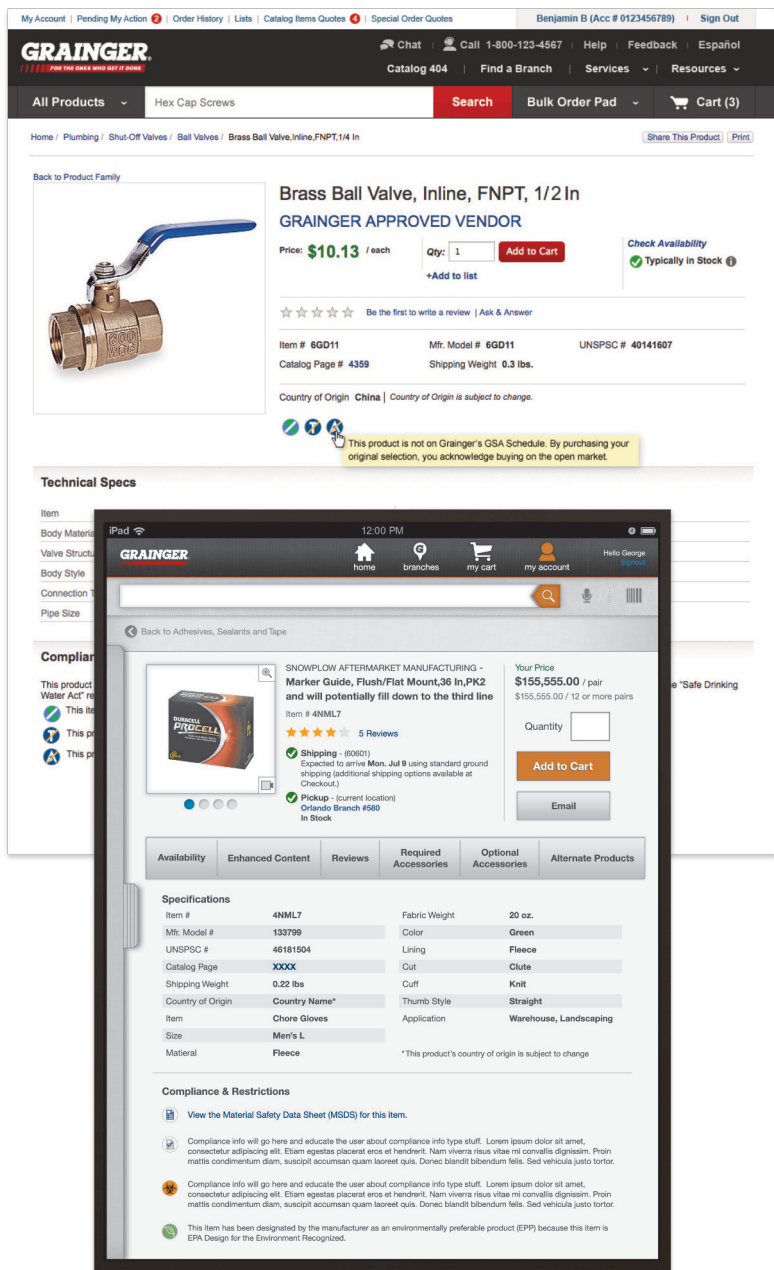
My Account | Pending My Action 2 | Order History | Lists | Catalog Items Quotes 4 | Special Order Quotes

Benjamin B (Acc # 0123456789) | Sign Out

GRAINGER. FOR THE ONES WHO GET IT DONE

Chat | Call 1-800-123-4567 | Help | Feedback | Español

Catalog 404 | Find a Branch | Services | Resources

All Products | Hex Cap Screws | Search | Bulk Order Pad | Cart (3)

Home / Plumbing / Shut-Off Valves / Ball Valves / Brass Ball Valve,Inline,FNPT,1/4 In

Share This Product | Print

Back to Product Family

Brass Ball Valve, Inline, FNPT, 1/2 In

GRAINGER APPROVED VENDOR

Price: $10.13 / each

Qty: 1

Add to Cart

+Add to list

Check Availability

Typically in Stock

Be the first to write a review | Ask & Answer

Item # 6GD11 | Mfr. Model # 6GD11 | UNSPSC # 40141607

Catalog Page # 4359 | Shipping Weight 0.3 lbs.

Country of Origin China | Country of Origin is subject to change.

This product is not on Grainger's GSA Schedule. By purchasing your original selection, you acknowledge buying on the open market.

Technical Specs

Item
Body Materia
Valve Structu
Body Style
Connection T
Pipe Size

Complian

This product
Water Act" re
This ite
This pr
This pr

e "Safe Drinking

iPad

12:00 PM

GRAINGER

home | branches | my cart | my account

Hello George
Signout

Back to Adhesives, Sealants and Tape

DURACELL PROCELL

SNOWPLOW AFTERMARKET MANUFACTURING - Marker Guide, Flush/Flat Mount,36 In,PK2 and will potentially fill down to the third line

Item # 4NML7

5 Reviews

Shipping - (60601)
Expected to arrive Mon. Jul 9 using standard ground shipping (additional shipping options available at Checkout.)

Pickup - (current location)
Orlando Branch #580
In Stock

Your Price
$155,555.00 / pair
$155,555.00 / 12 or more pairs

Quantity

Add to Cart

Email

Availability | Enhanced Content | Reviews | Required Accessories | Optional Accessories | Alternate Products

Specifications

| | | | |
|---|---|---|---|
| Item # | 4NML7 | Fabric Weight | 20 oz. |
| Mfr. Model # | 133799 | Color | Green |
| UNSPSC # | 46181504 | Lining | Fleece |
| Catalog Page | XXXX | Cut | Clute |
| Shipping Weight | 0.22 lbs | Cuff | Knit |
| Country of Origin | Country Name* | Thumb Style | Straight |
| Item | Chore Gloves | Application | Warehouse, Landscaping |
| Size | Men's L | | |
| Matieral | Fleece | *This product's country of origin is subject to change | |

Compliance & Restrictions

View the Material Safety Data Sheet (MSDS) for this item.

Compliance info will go here and educate the user about compliance info type stuff. Lorem ipsum dolor sit amet, consectetur adipiscing elit. Etiam egestas placerat eros et hendrerit. Nam viverra risus vitae mi convallis dignissim. Proin mattis condimentum diam, suscipit accumsan quam laoreet quis. Donec blandit bibendum felis. Sed vehicula justo tortor.

Compliance info will go here and educate the user about compliance info type stuff. Lorem ipsum dolor sit amet, consectetur adipiscing elit. Etiam egestas placerat eros et hendrerit. Nam viverra risus vitae mi convallis dignissim. Proin mattis condimentum diam, suscipit accumsan quam laoreet quis. Donec blandit bibendum felis. Sed vehicula justo tortor.

This item has been designated by the manufacturer as an environmentally preferable product (EPP) because this item is EPA Design for the Environment Recognized.